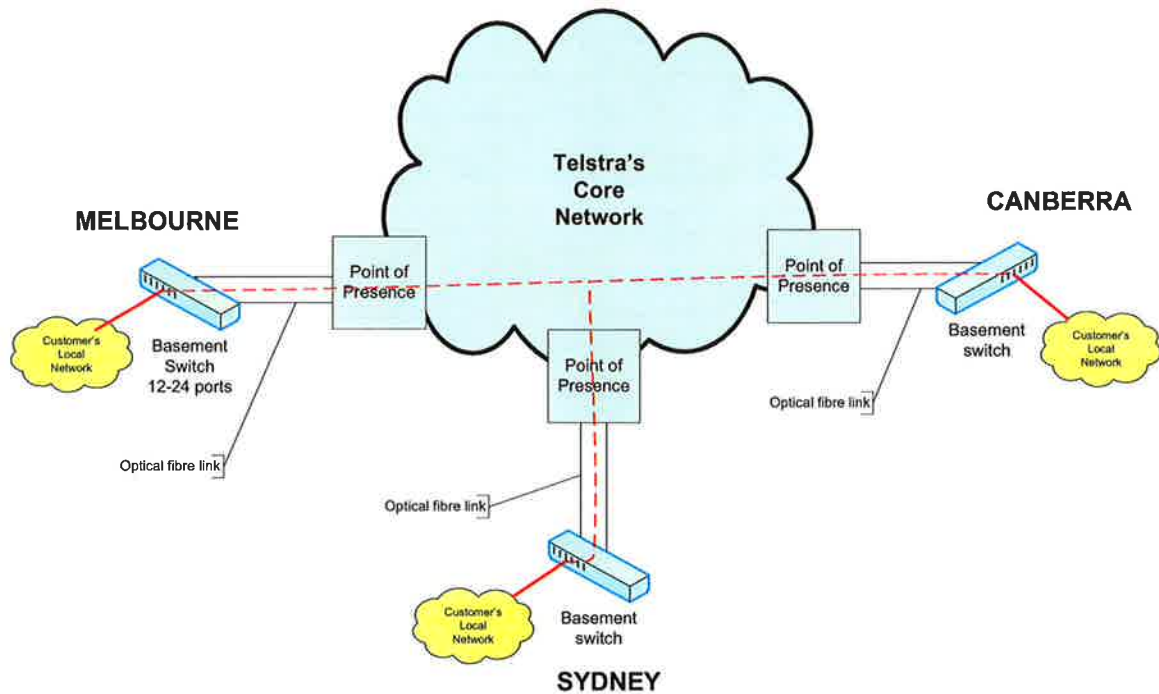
Telstra's Core Network

MELBOURNE

CANBERRA

Point of Presence

Point of Presence

Point of Presence

Customer's Local Network

Basement Switch 12-24 ports

Basement switch

Customer's Local Network

Optical fibre link

Optical fibre link

Optical fibre link

Customer's Local Network

Basement switch

SYDNEY